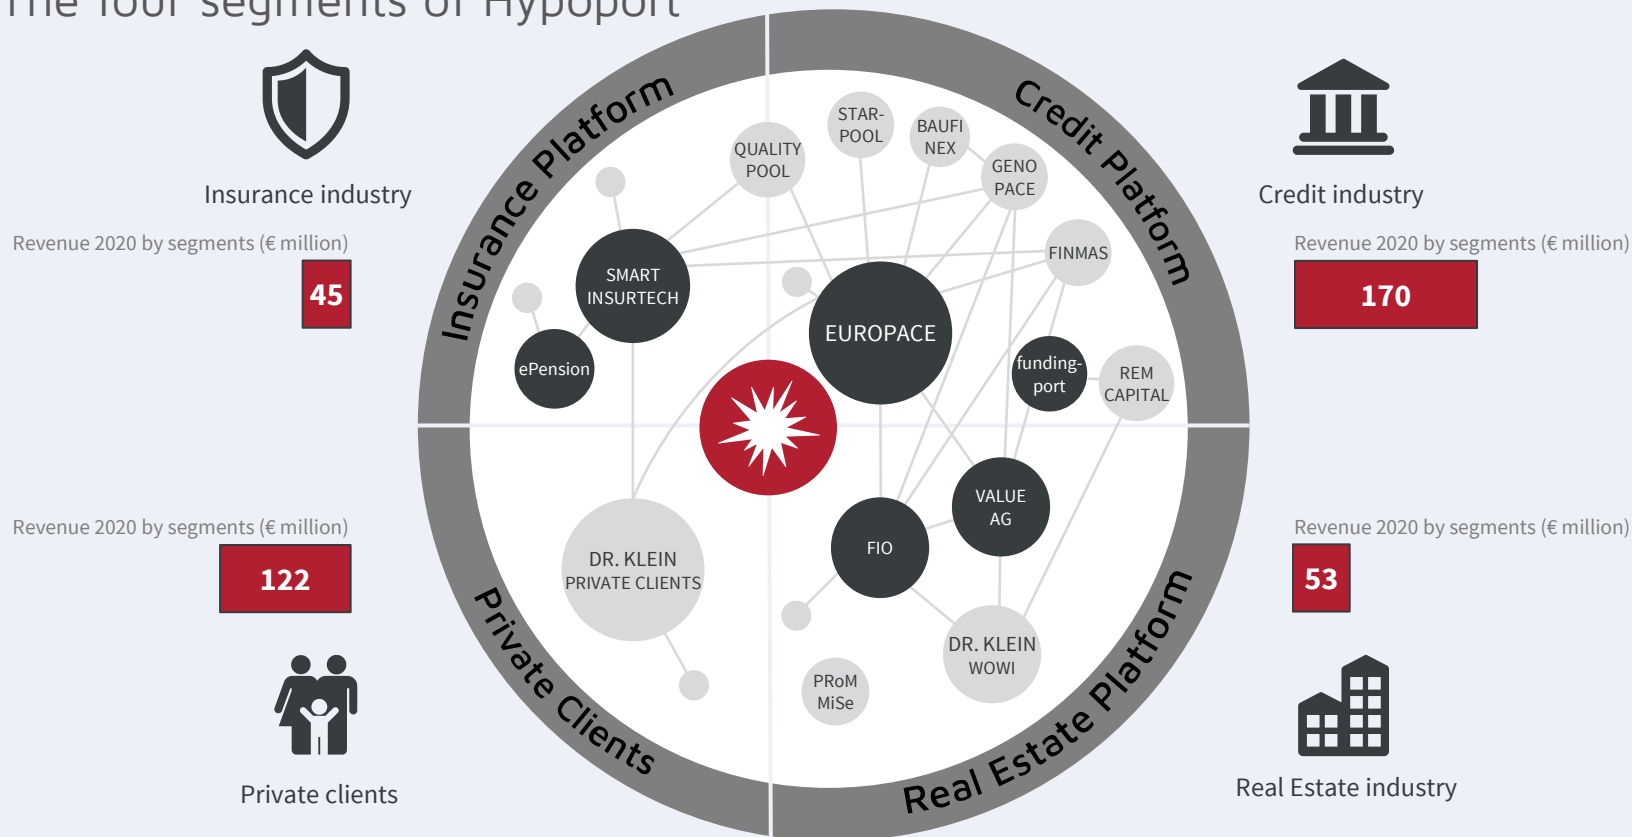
The four segments of Hypoport

Insurance industry

Revenue 2020 by segments (€ million)

45

Credit industry

Revenue 2020 by segments (€ million)

170

Revenue 2020 by segments (€ million)

122

Revenue 2020 by segments (€ million)

53

Private clients

Real Estate industry

Insurance Platform

Credit Platform

Private Clients

Real Estate Platform

QUALITY POOL

STAR-POOL

BAUFI NEX

GENO PACE

FINMAS

SMART INSURTECH

ePension

EUROPACE

funding-port

REM CAPITAL

VALUE AG

FIO

DR. KLEIN PRIVATE CLIENTS

DR. KLEIN WOWI

PRoM MiSe